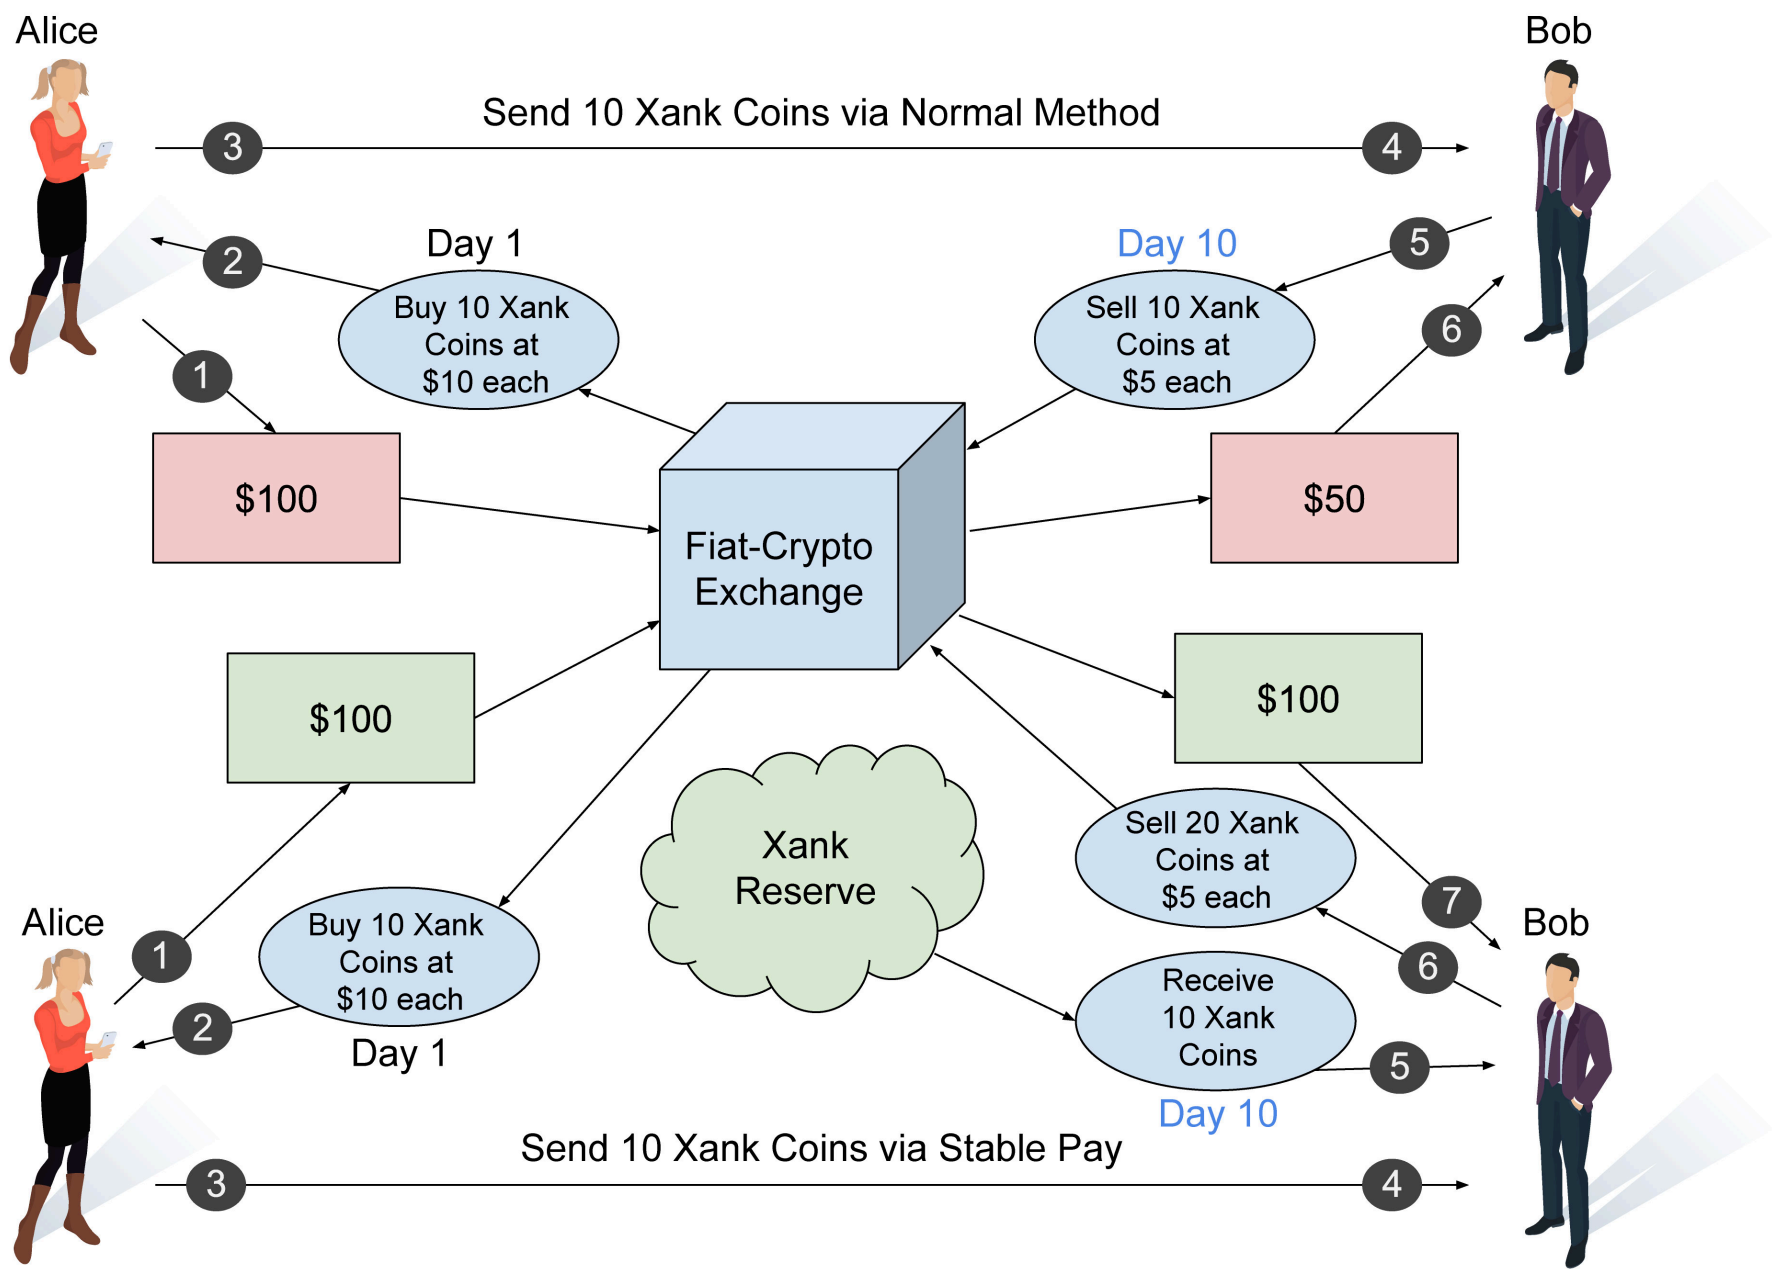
Alice

Bob

Send 10 Xank Coins via Normal Method

3

4

Day 1

Day 10

2

5

Buy 10 Xank Coins at $10 each

Sell 10 Xank Coins at $5 each

1

6

$100

$50

Fiat-Crypto Exchange

$100

$100

Xank Reserve

Sell 20 Xank Coins at $5 each

7

Alice

Bob

1

Buy 10 Xank Coins at $10 each

6

2

Day 1

Receive 10 Xank Coins

5

Day 10

Send 10 Xank Coins via Stable Pay

3

4